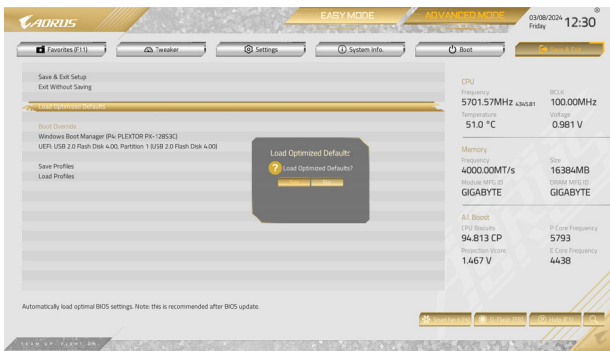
AORUS

EASY MODE

ADVANCED MODE

03/08/2024
Friday

12:30

Favorites (F11)

Tweaker

Settings

System Info.

Boot

Save & Exit

Save & Exit Setup
Exit Without Saving

Load Optimized Defaults

Boot Override
Windows Boot Manager (P4: PLEXTOR PX-128S3C)
UEFI: USB 2.0 Flash Disk 4.00, Partition 1 (USB 2.0 Flash Disk 4.00)

Save Profiles
Load Profiles

Load Optimized Defaults

Load Optimized Defaults?

Yes

No

CPU
Frequency
5701.57MHz
BCLK
100.00MHz
Temperature
51.0 °C
Voltage
0.981 V

Memory
Frequency
4000.00MT/s
Size
16384MB
Module MFG ID
GIGABYTE
DRAM MFG ID
GIGABYTE

A.I. Boost
CPU Baseline
94.813 CP
P Core Frequency
5793
Projection Vcore
1.467 V
E Core Frequency
4438

Automatically load optimal BIOS settings. Note: this is recommended after BIOS update.

Smart Fan 6 (F6)

Q-Flash (F8)

Help (F1)

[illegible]